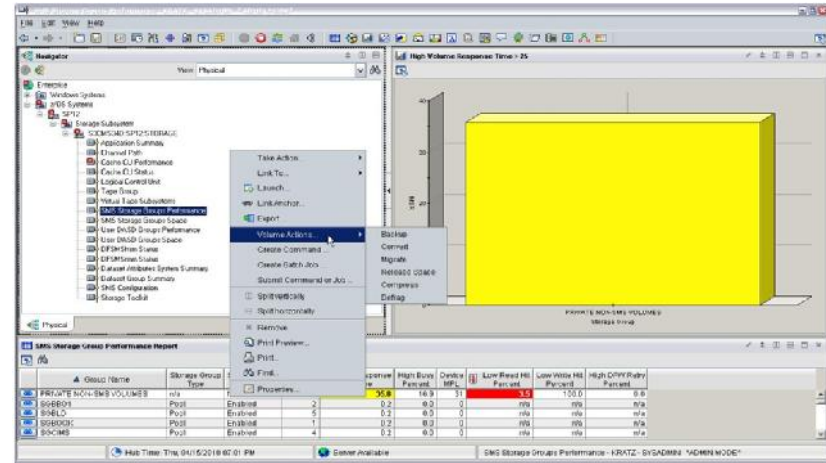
File Edit View Help

Navigator

View: Physical

Enterprise
Windows Systems
z/OS Systems
SP12
Storage Subsystem
S3CMS04D:SP12STORAGE
Application Summary
Channel Path
Cache CU Performance
Cache CU Status
Logical Control Unit
Tape Group
Virtual Tape Subsystem
SMS Storage Groups Performance
SMS Storage Groups Space
User DASD Groups Performance
User DASD Groups Space
DFSMShsm Status
DFSMSrmm Status
Dataset Attributes System Summary
Dataset Group Summary
SMS Configuration
Storage Toolkit

Physical

Take Action
Link To...
Launch...
Link Anchor...
Export
Volume Actions...
Create Command
Create Batch Job
Submit Command or Job...
Split vertically
Split horizontally
Remove
Print Preview...
Print...
Find...
Properties...

Backup
Convert
Migrate
Release Space
Compress
Defrag

High Volume Response Time > 25

40
30
20
10

PRIVATE NON-SMS VOLUMES
Storage Group

SMS Storage Group Performance Report

| Group Name | Storage Group Type | | | Response Time | High Busy Percent | Device MPL | Low Read Hit Percent | Low Write Hit Percent | High DFW Retry Percent |
|---|---|---|---|---|---|---|---|---|---|
| PRIVATE NON-SMS VOLUMES | n/a | | | 35.8 | 16.9 | 31 | 3.5 | 100.0 | 0.0 |
| SGBB01 | Pool | Enabled | 2 | 0.2 | 0.0 | 0 | n/a | n/a | n/a |
| SGBLD | Pool | Enabled | 5 | 0.2 | 0.0 | 0 | n/a | n/a | n/a |
| SGBOOK | Pool | Enabled | 1 | 0.2 | 0.0 | 0 | n/a | n/a | n/a |
| SGCIMS | Pool | Enabled | 4 | 0.2 | 0.0 | 0 | n/a | n/a | n/a |

Hub Time: Thu, 04/15/2010 07:01 PM
Server Available
SMS Storage Groups Performance - KRATZ - SYSADMIN *ADMIN MODE*